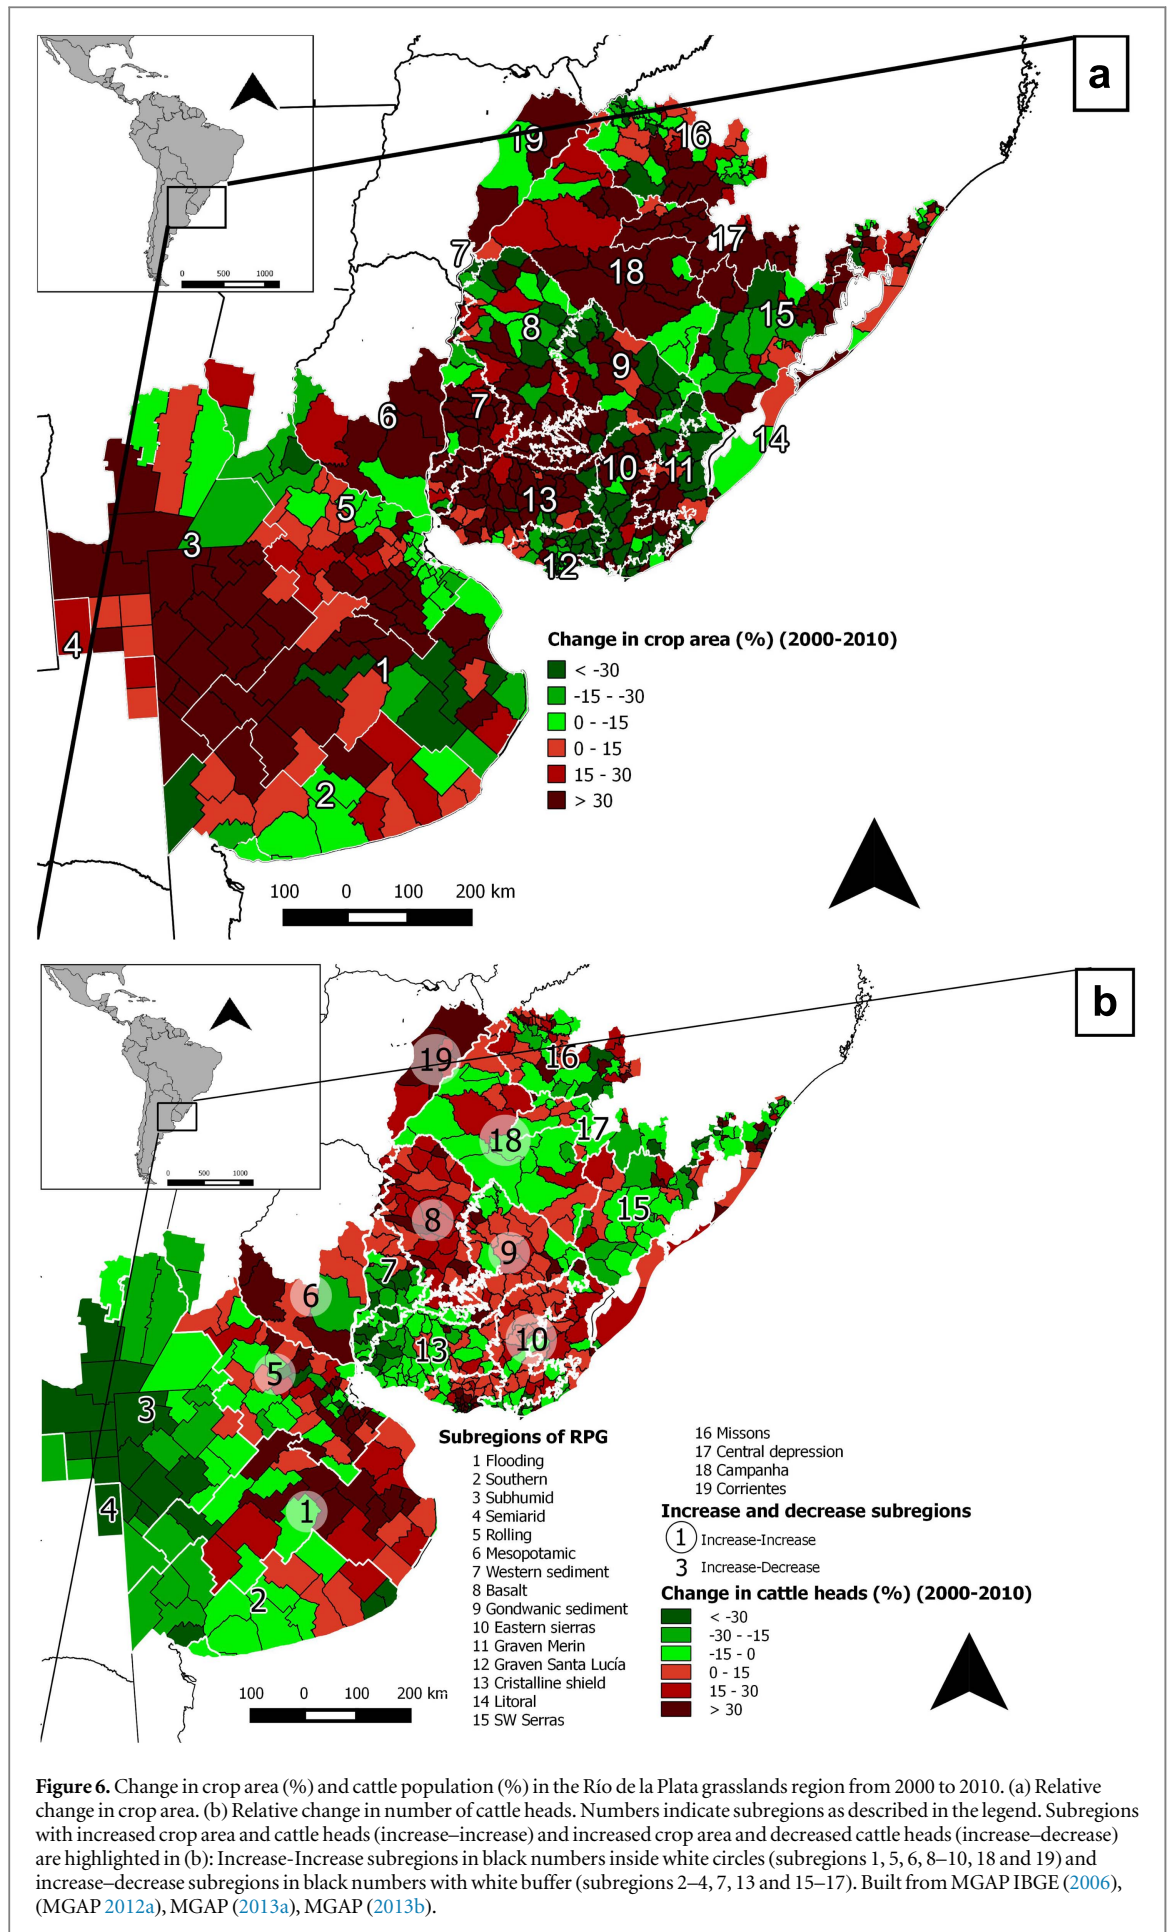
a

0 500 1000

19
16
7
17
18
8
15
9
6
7
14
10
11
5
13
3
12
4
1
2

Change in crop area (%) (2000-2010)
< -30
-15 - -30
0 - -15
0 - 15
15 - 30
> 30

100 0 100 200 km

b

0 500 1000

19
16
18
17
8
15
9
7
6
10
13
5
3
4
1
2

Subregions of RPG
1 Flooding
2 Southern
3 Subhumid
4 Semiarid
5 Rolling
6 Mesopotamic
7 Western sediment
8 Basalt
9 Gondwanic sediment
10 Eastern sierras
11 Graven Merin
12 Graven Santa Lucía
13 Cristalline shield
14 Litoral
15 SW Serras
16 Missons
17 Central depression
18 Campanha
19 Corrientes

Increase and decrease subregions
1 Increase-Increase
3 Increase-Decrease

Change in cattle heads (%) (2000-2010)
< -30
-30 - -15
-15 - 0
0 - 15
15 - 30
> 30

100 0 100 200 km

Figure 6. Change in crop area (%) and cattle population (%) in the Río de la Plata grasslands region from 2000 to 2010. (a) Relative change in crop area. (b) Relative change in number of cattle heads. Numbers indicate subregions as described in the legend. Subregions with increased crop area and cattle heads (increase–increase) and increased crop area and decreased cattle heads (increase–decrease) are highlighted in (b): Increase-Increase subregions in black numbers inside white circles (subregions 1, 5, 6, 8–10, 18 and 19) and increase–decrease subregions in black numbers with white buffer (subregions 2–4, 7, 13 and 15–17). Built from MGAP IBGE (2006), (MGAP 2012a), MGAP (2013a), MGAP (2013b).